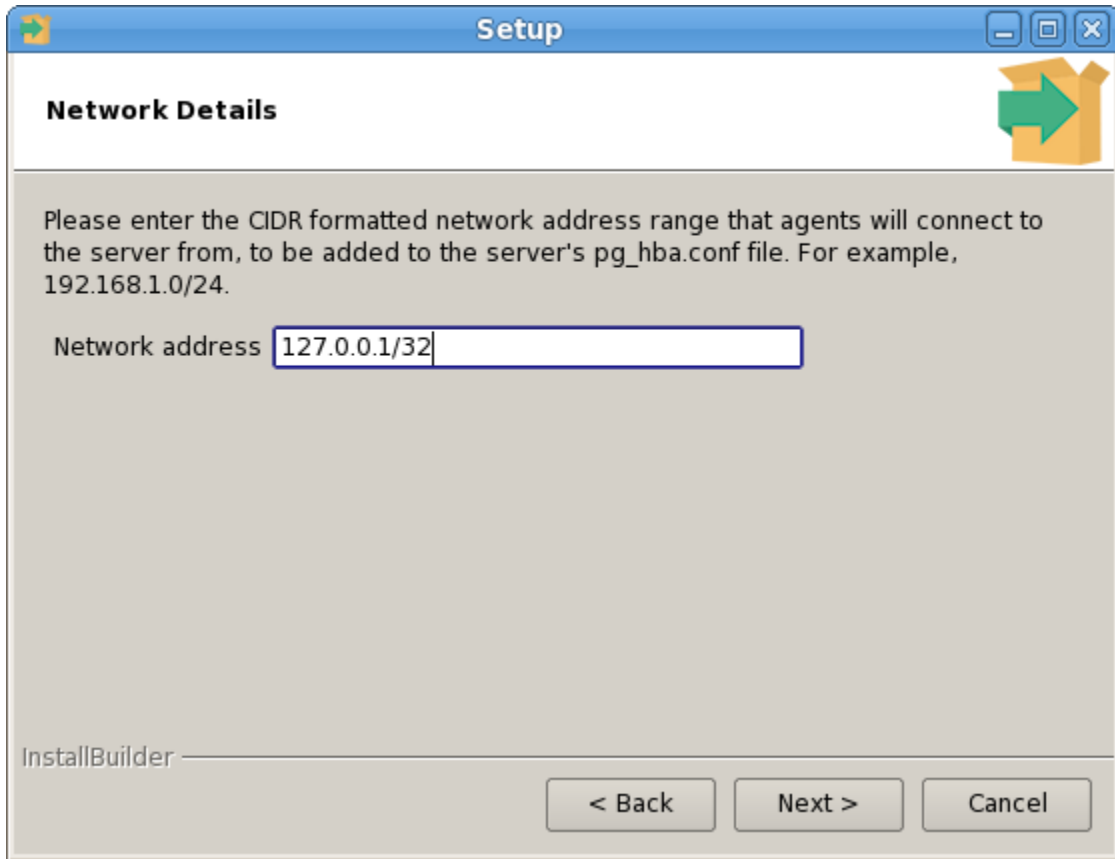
Setup

Network Details

Please enter the CIDR formatted network address range that agents will connect to the server from, to be added to the server's pg_hba.conf file. For example, 192.168.1.0/24.

Network address 127.0.0.1/32

InstallBuilder

< Back Next > Cancel